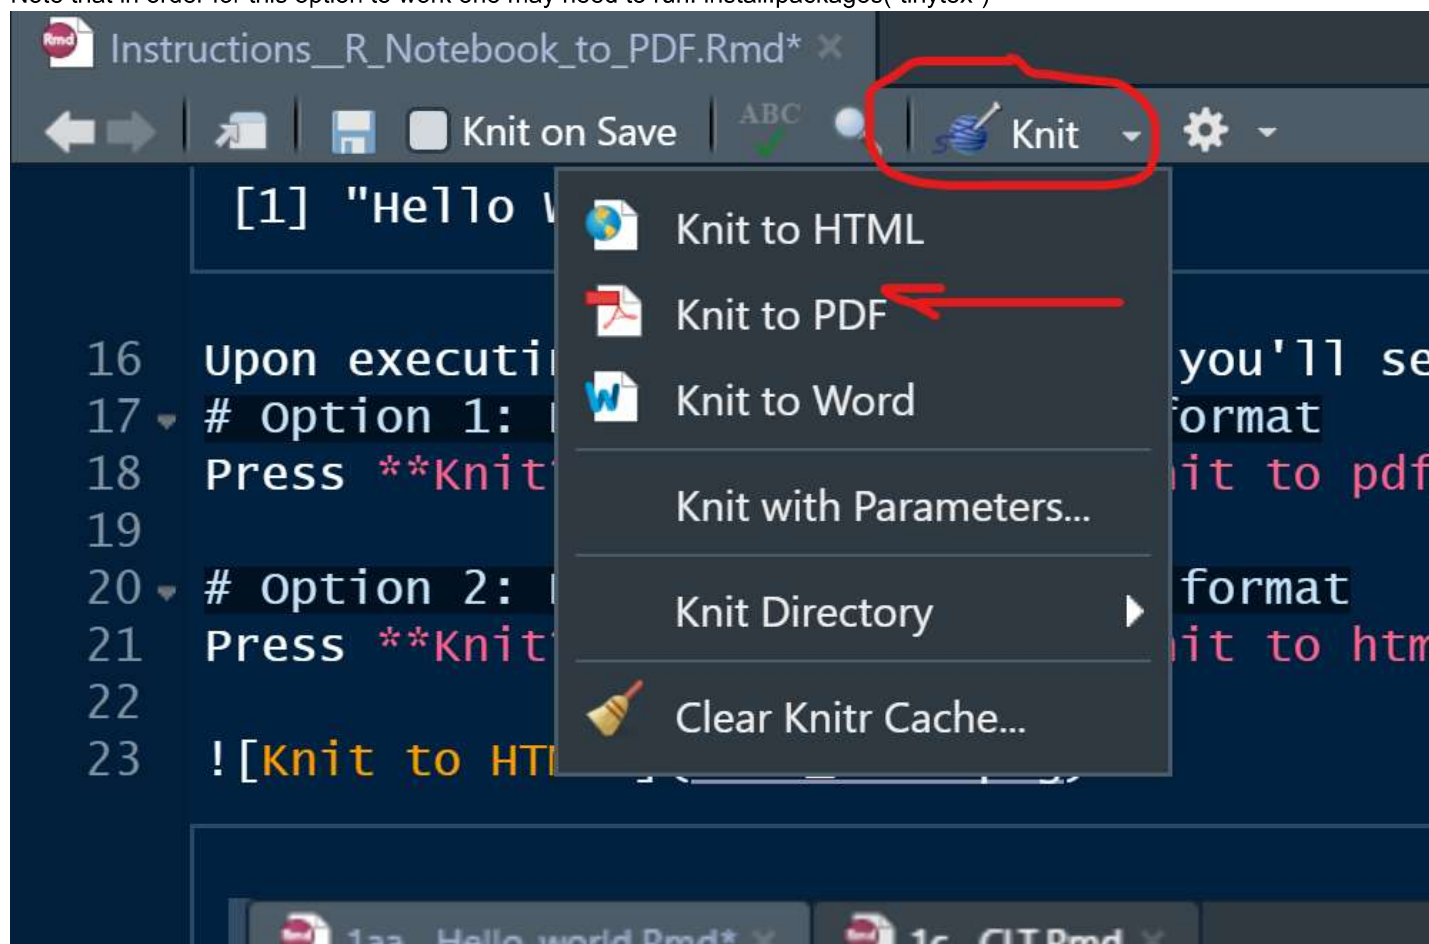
Instructions_R_Notebook_to_PDF.Rmd*

Knit on Save

ABC

Knit

[1] "Hello W

16 Upon executi you'll se
17 # Option 1: format
18 Press **Knit it to pdf
19
20 # Option 2: format
21 Press **Knit it to htm
22
23 ![Knit to HTM

Knit to HTML
Knit to PDF
Knit to Word
Knit with Parameters...
Knit Directory
Clear Knitr Cache...

1aa_Hello_world.Rmd*
1c_CLT.Rmd